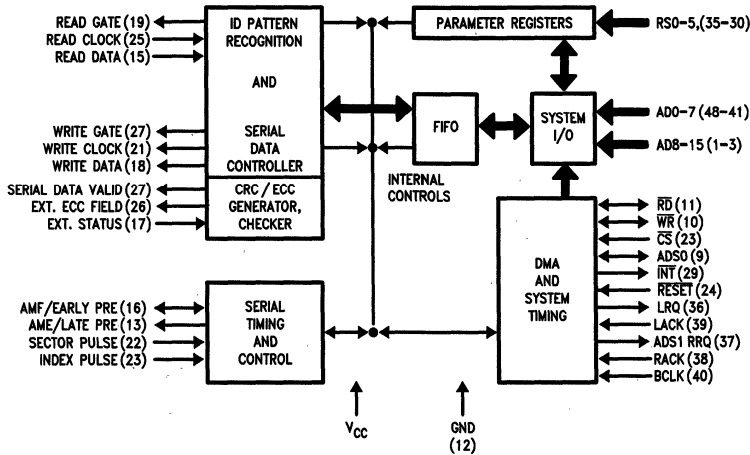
READ GATE (19)
READ CLOCK (25)
READ DATA (15)

ID PATTERN RECOGNITION

AND

SERIAL DATA CONTROLLER

PARAMETER REGISTERS

RS0-5,(35-30)

FIFO

SYSTEM I/O

AD0-7 (48-41)

AD8-15 (1-3)

WRITE GATE (27)
WRITE CLOCK (21)
WRITE DATA (18)

SERIAL DATA VALID (27)
EXT. ECC FIELD (26)
EXT. STATUS (17)

CRC / ECC GENERATOR, CHECKER

INTERNAL CONTROLS

DMA AND SYSTEM TIMING

$\overline{RD}$ (11)
$\overline{WR}$ (10)
$\overline{CS}$ (23)
ADS0 (9)
$\overline{INT}$ (29)
$\overline{RESET}$ (24)
LRQ (36)
LACK (39)
ADS1 RRQ (37)
RACK (38)
BCLK (40)

AMF/EARLY PRE (16)
AME/LATE PRE (13)
SECTOR PULSE (22)
INDEX PULSE (23)

SERIAL TIMING AND CONTROL

$V_{CC}$

GND (12)